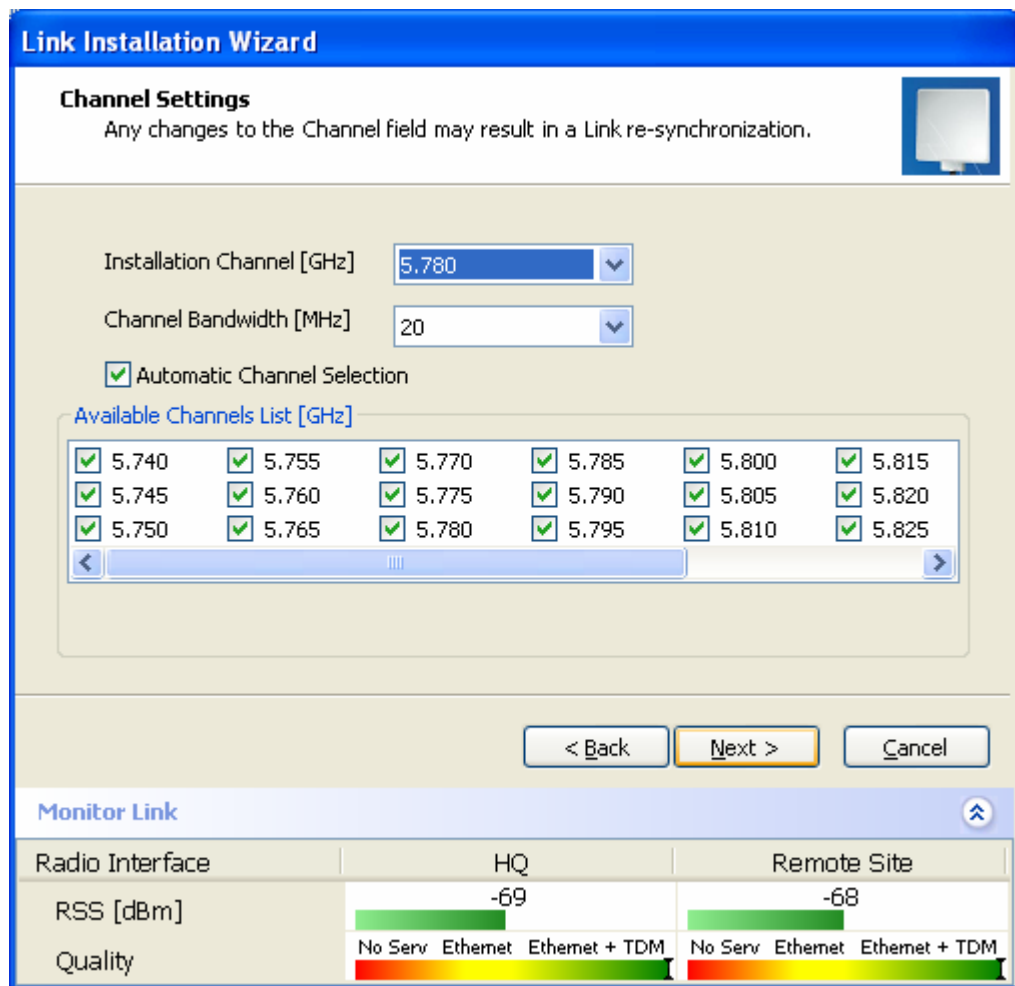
Link Installation Wizard

Channel Settings
Any changes to the Channel field may result in a Link re-synchronization.

Installation Channel [GHz] 5.780

Channel Bandwidth [MHz] 20

Automatic Channel Selection

Available Channels List [GHz]

| 5.740 | 5.755 | 5.770 | 5.785 | 5.800 | 5.815 |
|---|---|---|---|---|---|
| 5.745 | 5.760 | 5.775 | 5.790 | 5.805 | 5.820 |
| 5.750 | 5.765 | 5.780 | 5.795 | 5.810 | 5.825 |

< Back Next > Cancel

Monitor Link

| Radio Interface | HQ | Remote Site |
|---|---|---|
| RSS [dBm] | -69 | -68 |
| Quality | No Serv Ethernet Ethernet + TDM | No Serv Ethernet Ethernet + TDM |